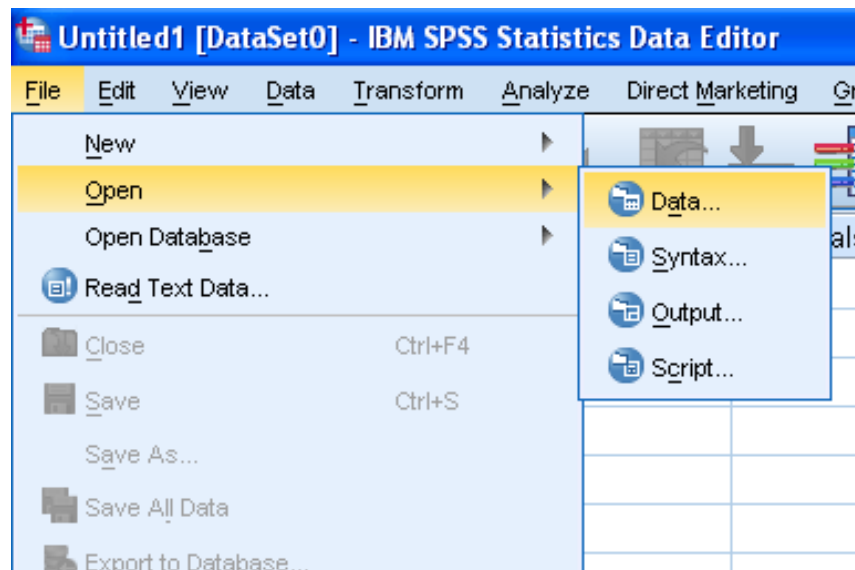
Untitled1 [DataSet0] - IBM SPSS Statistics Data Editor

File Edit View Data Transform Analyze Direct Marketing Gr

New
Open
Open Database
Read Text Data...
Close Ctrl+F4
Save Ctrl+S
Save As...
Save All Data
Export to Database...

Data...
Syntax...
Output...
Script...

als